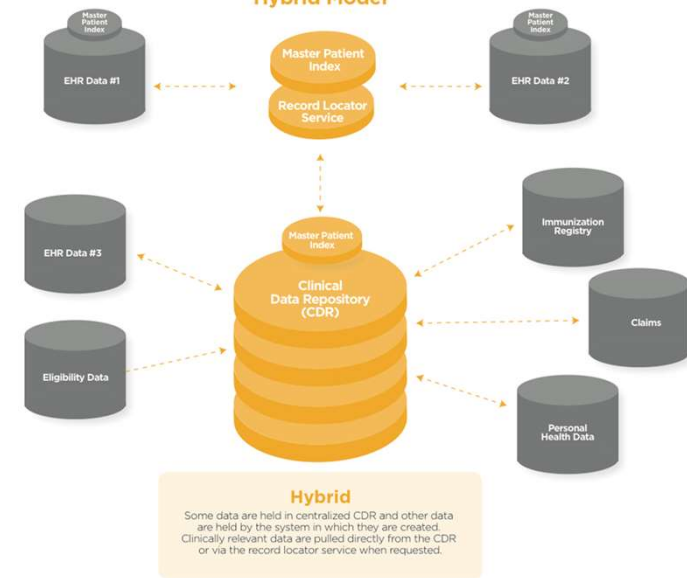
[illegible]

Master Patient Index

EHR Data #1

Master Patient Index

Record Locator Service

Master Patient Index

EHR Data #2

EHR Data #3

Master Patient Index

Clinical Data Repository (CDR)

Immunization Registry

Claims

Eligibility Data

Personal Health Data

Hybrid

Some data are held in centralized CDR and other data are held by the system in which they are created. Clinically relevant data are pulled directly from the CDR or via the record locator service when requested.